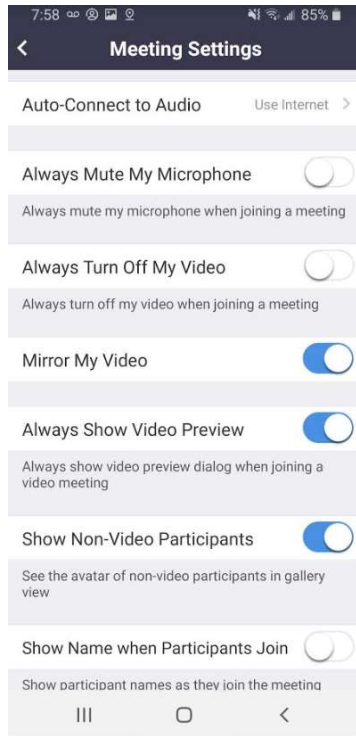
7:58 85%

Meeting Settings

Auto-Connect to Audio Use Internet

Always Mute My Microphone

Always mute my microphone when joining a meeting

Always Turn Off My Video

Always turn off my video when joining a meeting

Mirror My Video

Always Show Video Preview

Always show video preview dialog when joining a video meeting

Show Non-Video Participants

See the avatar of non-video participants in gallery view

Show Name when Participants Join

Show participant names as they join the meeting